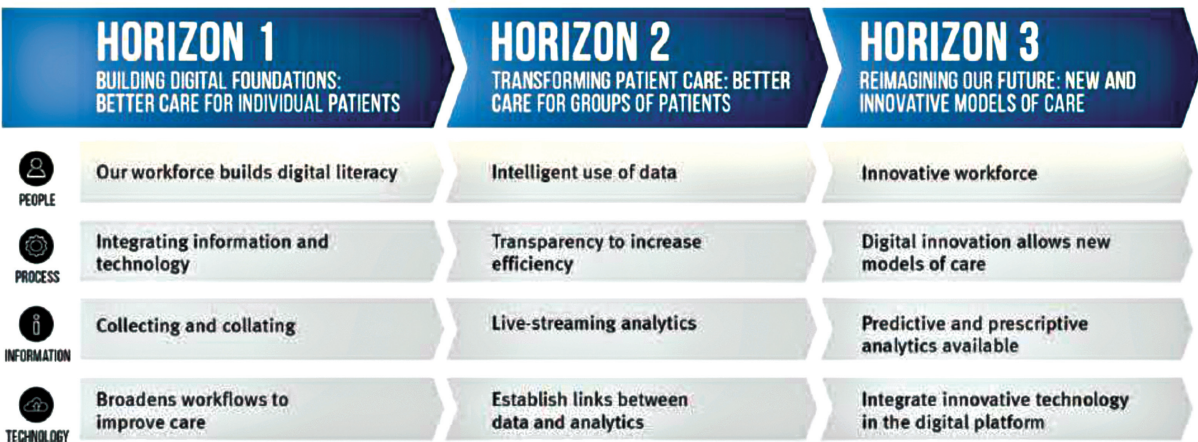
| | HORIZON 1 BUILDING DIGITAL FOUNDATIONS: BETTER CARE FOR INDIVIDUAL PATIENTS | HORIZON 2 TRANSFORMING PATIENT CARE: BETTER CARE FOR GROUPS OF PATIENTS | HORIZON 3 REIMAGINING OUR FUTURE: NEW AND INNOVATIVE MODELS OF CARE |
|---|---|---|---|
| PEOPLE | Our workforce builds digital literacy | Intelligent use of data | Innovative workforce |
| PROCESS | Integrating information and technology | Transparency to increase efficiency | Digital innovation allows new models of care |
| INFORMATION | Collecting and collating | Live-streaming analytics | Predictive and prescriptive analytics available |
| TECHNOLOGY | Broadens workflows to improve care | Establish links between data and analytics | Integrate innovative technology in the digital platform |